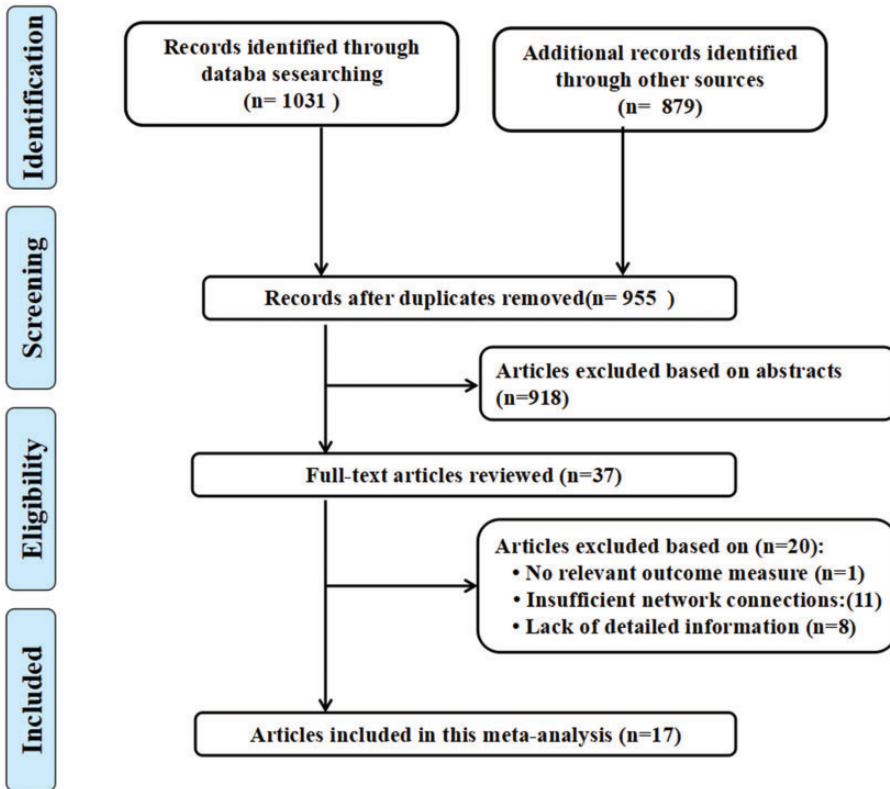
Identification

Records identified through databa sesearching (n= 1031 )

Additional records identified through other sources (n= 879)

Screening

Records after duplicates removed(n= 955 )

Articles excluded based on abstracts (n=918)

Eligibility

Full-text articles reviewed (n=37)

Articles excluded based on (n=20):
• No relevant outcome measure (n=1)
• Insufficient network connections:(11)
• Lack of detailed information (n=8)

Included

Articles included in this meta-analysis (n=17)